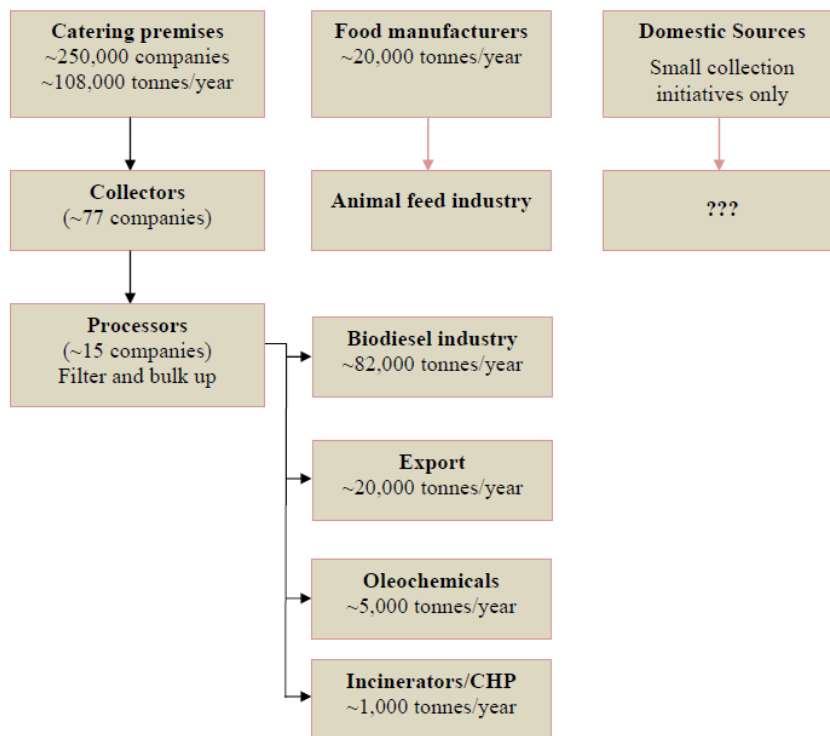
Catering premises
~250,000 companies
~108,000 tonnes/year

Food manufacturers
~20,000 tonnes/year

Domestic Sources
Small collection initiatives only

Collectors
(~77 companies)

Animal feed industry

???

Processors
(~15 companies)
Filter and bulk up

Biodiesel industry
~82,000 tonnes/year

Export
~20,000 tonnes/year

Oleochemicals
~5,000 tonnes/year

Incinerators/CHP
~1,000 tonnes/year